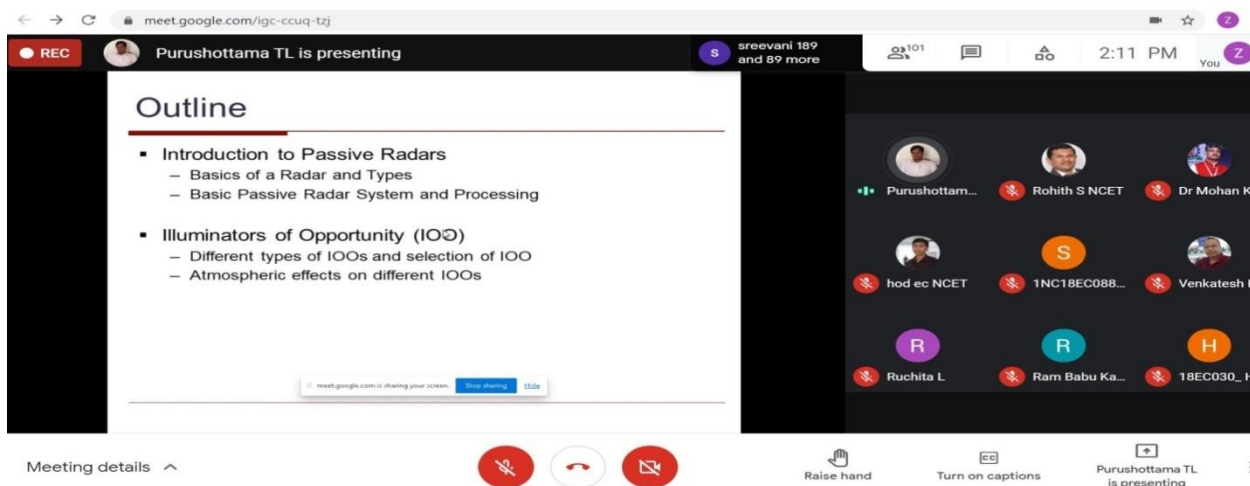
meet.google.com/igc-ccuq-tzj

Z

REC

Purushottama TL is presenting

S sreevani 189 and 89 more

101

2:11 PM

You Z

Outline

▪ Introduction to Passive Radars
– Basics of a Radar and Types
– Basic Passive Radar System and Processing

▪ Illuminators of Opportunity (IOO)
– Different types of IOOs and selection of IOO
– Atmospheric effects on different IOOs

meet.google.com is sharing your screen. Stop sharing Hide

Purushottam...

Rohith S NCET

Dr Mohan K

hod ec NCET

S

1NC18EC088...

Venkatesh

R

Ruchita L

R

Ram Babu Ka...

H

18EC030_

Meeting details

Raise hand

Turn on captions

Purushottama TL is presenting